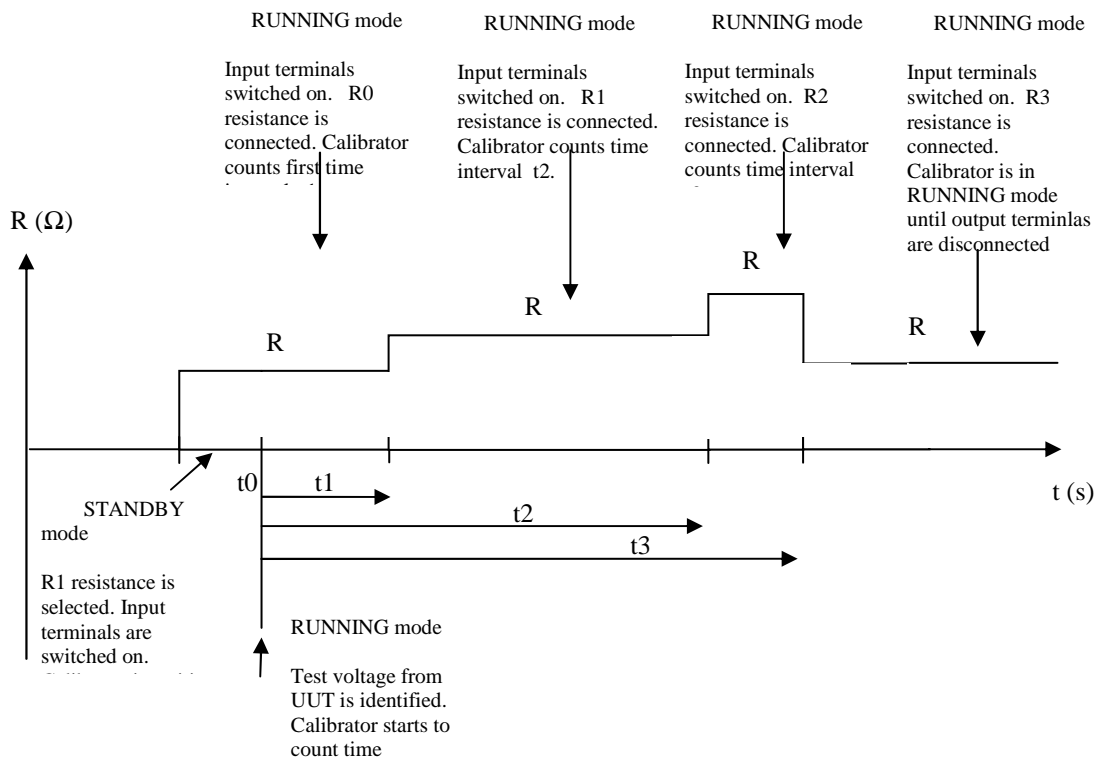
RUNNING mode

Input terminals switched on. R0 resistance is connected. Calibrator counts first time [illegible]

RUNNING mode

Input terminals switched on. R1 resistance is connected. Calibrator counts time interval t2.

RUNNING mode

Input terminals switched on. R2 resistance is connected. Calibrator counts time interval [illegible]

RUNNING mode

Input terminals switched on. R3 resistance is connected. Calibrator is in RUNNING mode until output terminlas are disconnected

R (Ω)

R

R

R

R

STANDBY mode

R1 resistance is selected. Input terminals are switched on. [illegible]

t0

t1

t2

t3

t (s)

RUNNING mode

Test voltage from UUT is identified. Calibrator starts to count time